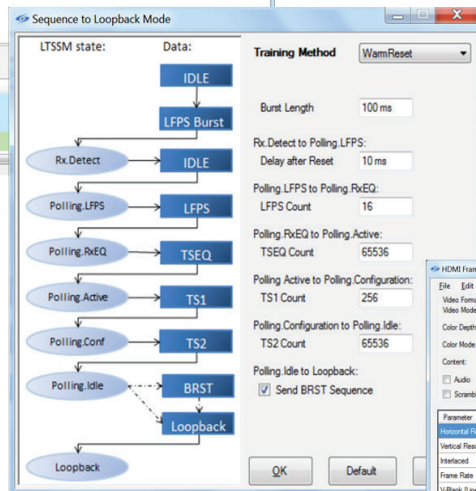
Sequence to Loopback Mode

LTSSM state:
Data:

IDLE
LFPS Burst
Rx.Detect
IDLE
Polling.LFPS
LFPS
Polling.RxEQ
TSEQ
Polling.Active
TS1
Polling.Conf
TS2
Polling.Idle
BRST
Loopback
Loopback

Training Method WarmReset

Burst Length 100 ms

Rx.Detect to Polling.LFPS:
Delay after Reset 10 ms

Polling.LFPS to Polling.RxEQ:
LFPS Count 16

Polling.RxEQ to Polling.Active:
TSEQ Count 65536

Polling.Active to Polling.Configuration:
TS1 Count 256

Polling.Configuration to Polling.Idle:
TS2 Count 65536

Polling.Idle to Loopback:
Send BRST Sequence

OK
Default

HDMI Fram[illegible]
File Edit
Video Form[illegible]
Video Mode
Color Depth
Color Mode
Content:
Audio
Scramb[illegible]
Parameter
Horizontal R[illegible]
Vertical Res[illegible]
Interlaced
Frame Rate
V-Black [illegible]